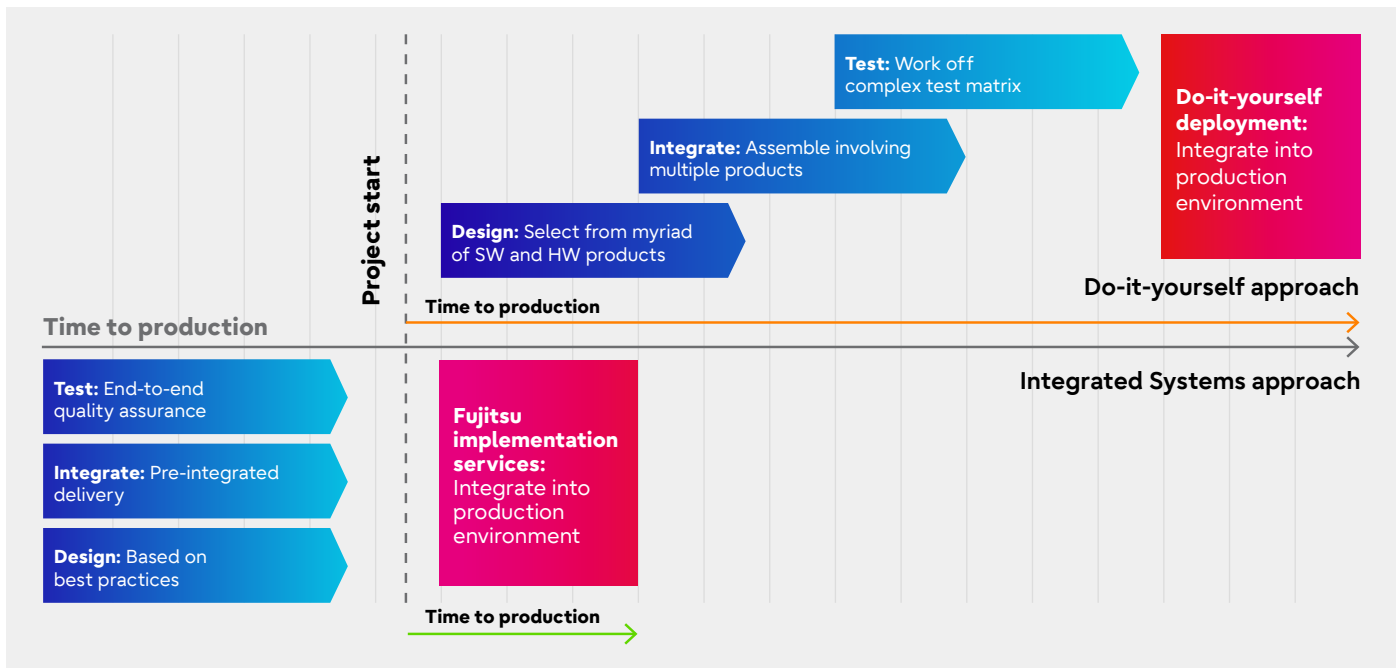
Test: Work off complex test matrix

Do-it-yourself deployment: Integrate into production environment

Integrate: Assemble involving multiple products

Design: Select from myriad of SW and HW products

Project start

Do-it-yourself approach

Time to production

Time to production

Integrated Systems approach

Test: End-to-end quality assurance

Integrate: Pre-integrated delivery

Design: Based on best practices

Fujitsu implementation services: Integrate into production environment

Time to production